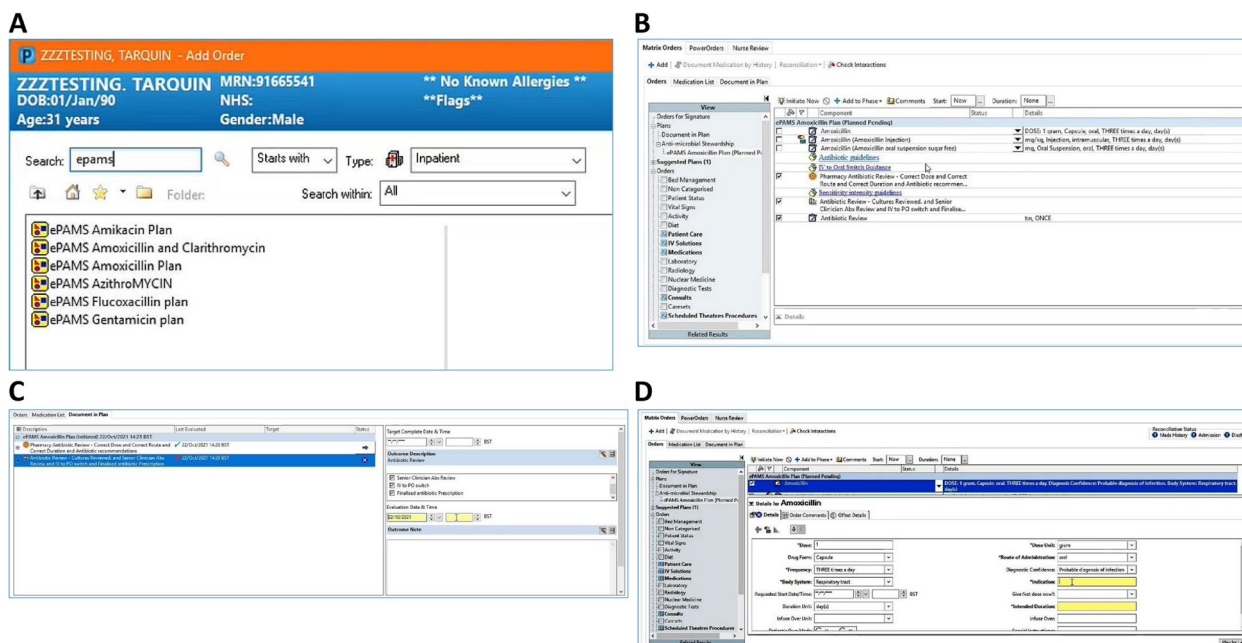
A

ZZZTESTING, TARQUIN - Add Order

ZZZTESTING. TARQUIN MRN:91665541 ** No Known Allergies **
DOB:01/Jan/90 NHS: **Flags**
Age:31 years Gender:Male

Search: epams Starts with Type: Inpatient

Folder: Search within: All

ePAMS Amikacin Plan
ePAMS Amoxicillin and Clarithromycin
ePAMS Amoxicillin Plan
ePAMS AzithroMYCIN
ePAMS Flucoxacillin plan
ePAMS Gentamicin plan

B

Matrix Orders PowerOrders Nurse Review

Add | Document Medication by History | Reconciliation | Check Interactions

Orders Medication List Document in Plan

View
Orders for Signature
Plans
Document in Plan
Anti-microbiel Stewardship
ePAMS Amoxicillin Plan (Planned P...
Suggested Plans (1)
Orders
Bed Management
Non Categorised
Patient Status
Vital Signs
Activity
Diet
Patient Care
IV Solutions
Medications
Laboratory
Radiology
Nuclear Medicine
Diagnostic Tests
Consults
Careset
Scheduled Theatres Procedures
Related Results

Initiate Now | Add to Phase | Comments Start: Now Duration: None

| Component | Status | Details |
|---|---|---|
| ePAMS Amoxicillin Plan (Planned Pending) | | |
| Amoxicillin | | DOSE: 1 gram, Capsule, oral, THREE times a day, day(s) |
| Amoxicillin (Amoxicillin Injection) | | mg/kg, Injection, intramuscular, THREE times a day, day(s) |
| Amoxicillin (Amoxicillin oral suspension sugar free) | | mg, Oral Suspension, oral, THREE times a day, day(s) |
| Antibiotic guidelines | | |
| IV to Oral Switch Guidance | | |
| Sensitivity intensity guidelines | | |
| Pharmacy Antibiotic Review - Correct Dose and Correct Route and Correct Duration and Antibiotic recommen... | | |
| Antibiotic Review - Cultures Reviewed, and Senior Clinician Abx Review and IV to PO switch and Finalise... | | |
| Antibiotic Review | | tm, ONCE |

Details

C

Orders Medication List Document in Plan

| Description | Last Evaluated | Target | Status |
|---|---|---|---|
| ePAMS Amoxicillin Plan (Initiated) 22/Oct/2021 14:25 BST | | | |
| Pharmacy Antibiotic Review - Correct Dose and Correct Route and Correct Duration and Antibiotic recommendations | 22/Oct/2021 14:25 BST | | |
| Antibiotic Review - Cultures Reviewed, and Senior Clinician Abx Review and IV to PO switch and Finalised antibiotic Prescription | 22/Oct/2021 14:25 BST | | |

Target Complete Date & Time
BST
Outcome Description
Antibiotic Review
Senior Clinician Abx Review
IV to PO switch
Finalised antibiotic Prescription
Evaluation Date & Time
22/10/2021 BST
Outcome Note

D

Matrix Orders PowerOrders Nurse Review

Add | Document Medication by History | Reconciliation | Check Interactions

Orders Medication List Document in Plan

Reconciliation Status
Meds History Admission Disch

View
Orders for Signature
Plans
Document in Plan
Anti-microbiel Stewardship
ePAMS Amoxicillin Plan (Planned P...
Suggested Plans (1)
Orders
Bed Management
Non Categorised
Patient Status
Vital Signs
Activity
Diet
Patient Care
IV Solutions
Medications
Laboratory
Radiology
Nuclear Medicine
Diagnostic Tests
Consults
Careset
Scheduled Theatres Procedures

Initiate Now | Add to Phase | Comments Start: Now Duration: None

Component Status Details
ePAMS Amoxicillin Plan (Planned Pending)
Amoxicillin DOSE: 1 gram, Capsule, oral, THREE times a day, Diagnostic Confidence: Probable diagnosis of infection, Body System: Respiratory tract, day(s)

Details for Amoxicillin
Details Order Comments Offset Details

*Dose: 1 *Dose Unit: gram
Drug Form: Capsule *Route of Administration: oral
*Frequency: THREE times a day Diagnostic Confidence: Probable diagnosis of infection
*Body System: Respiratory tract *Indication:
Requested Start Date/Time: BST Give first dose now?:
Duration Unit: day(s) *Intended Duration:
Infuse Over Unit: Infuse Over: